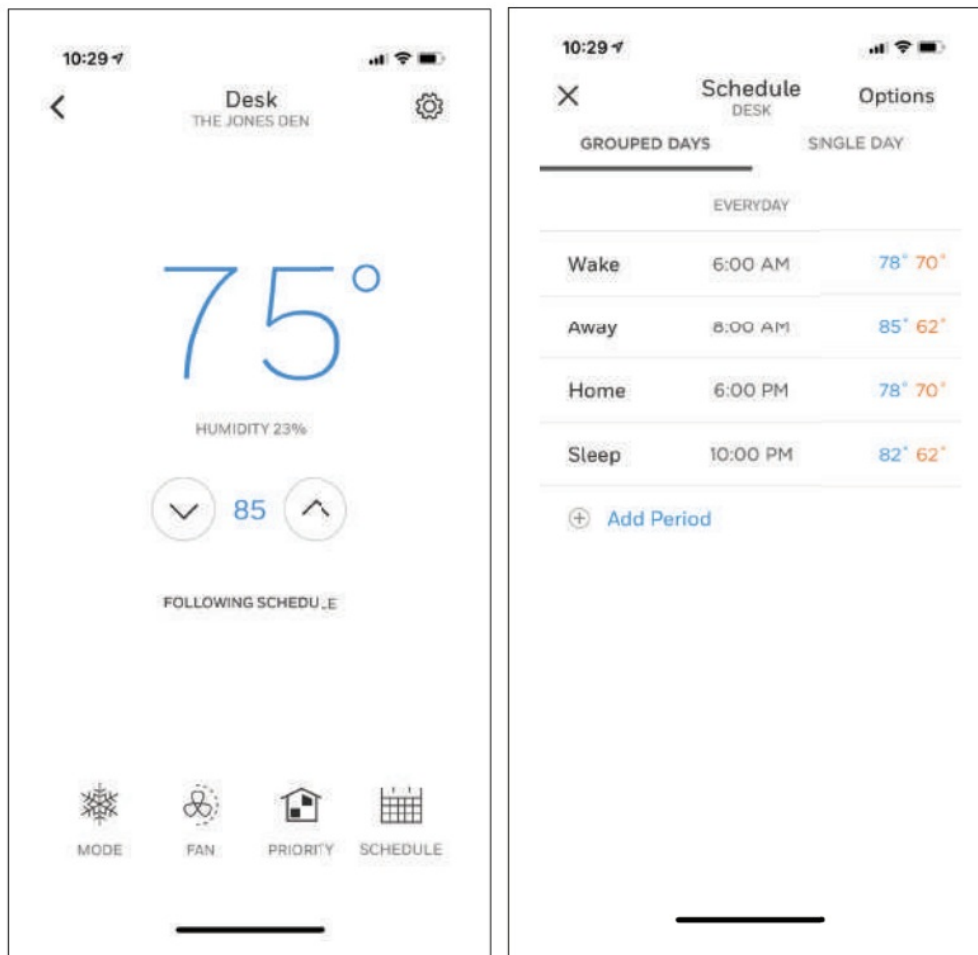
10:29

Desk
THE JONES DEN

75°

HUMIDITY 23%

85

FOLLOWING SCHEDULE

MODE FAN PRIORITY SCHEDULE

10:29

Schedule
DESK
Options

GROUPED DAYS SINGLE DAY

EVERYDAY

Wake 6:00 AM 78° 70°

Away 8:00 AM 85° 62°

Home 6:00 PM 78° 70°

Sleep 10:00 PM 82° 62°

Add Period